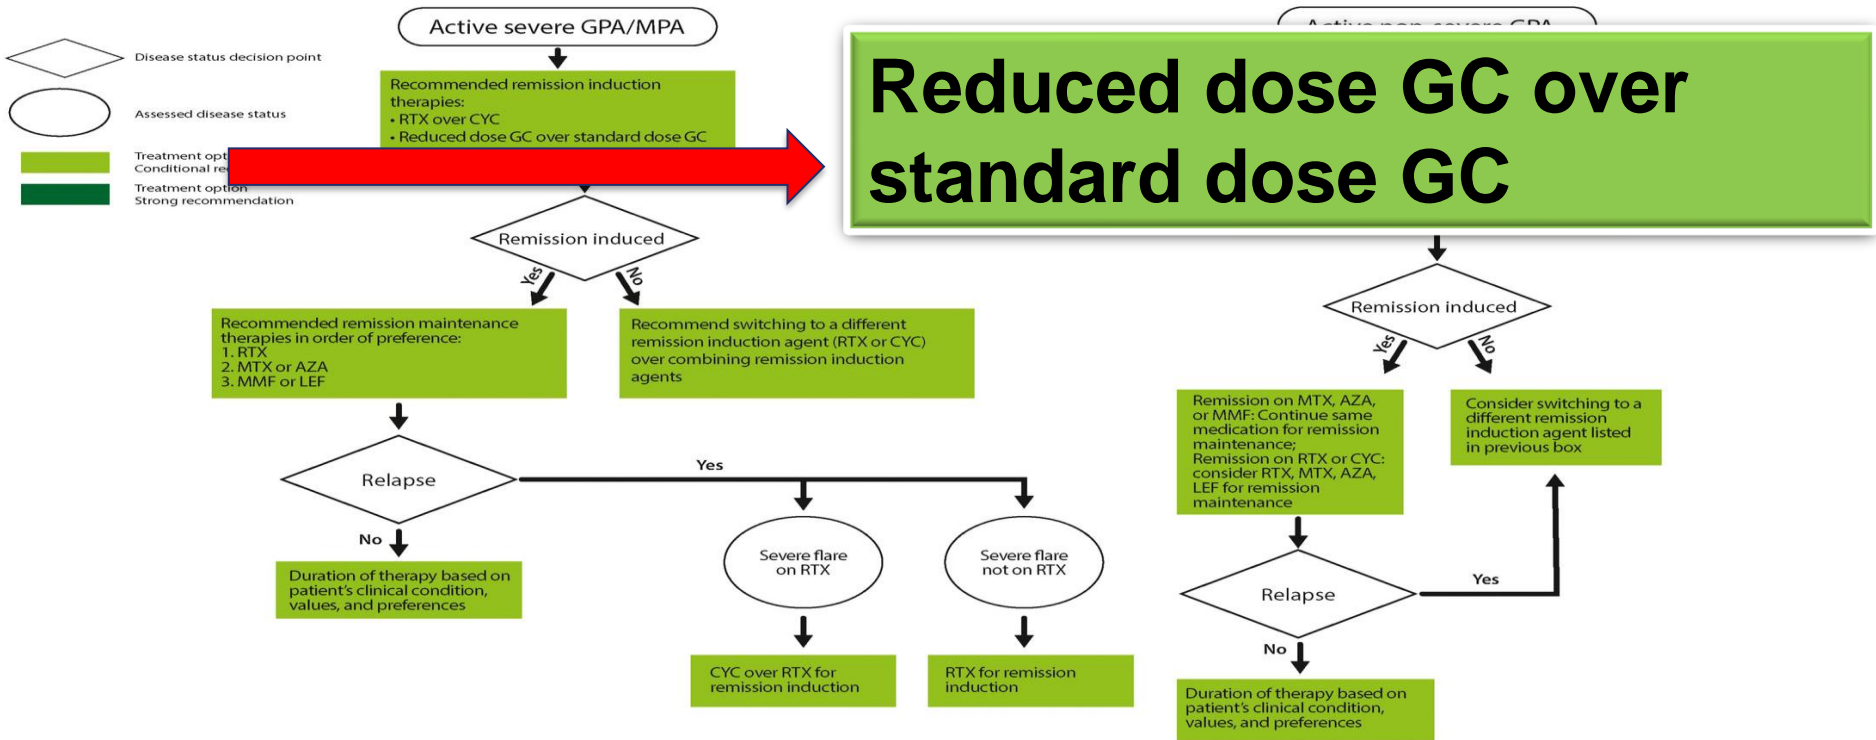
Disease status decision point

Assessed disease status

Treatment opt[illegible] Conditional re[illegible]

Treatment option Strong recommendation

Active severe GPA/MPA

Recommended remission induction therapies:
• RTX over CYC
• Reduced dose GC over standard dose GC

Active non-severe GPA

Reduced dose GC over standard dose GC

Remission induced

Yes

No

Recommended remission maintenance therapies in order of preference:
1. RTX
2. MTX or AZA
3. MMF or LEF

Recommend switching to a different remission induction agent (RTX or CYC) over combining remission induction agents

Relapse

Yes

No

Duration of therapy based on patient's clinical condition, values, and preferences

Severe flare on RTX

Severe flare not on RTX

CYC over RTX for remission induction

RTX for remission induction

Remission induced

Yes

No

Remission on MTX, AZA, or MMF: Continue same medication for remission maintenance;
Remission on RTX or CYC: consider RTX, MTX, AZA, LEF for remission maintenance

Consider switching to a different remission induction agent listed in previous box

Relapse

Yes

No

Duration of therapy based on patient's clinical condition, values, and preferences